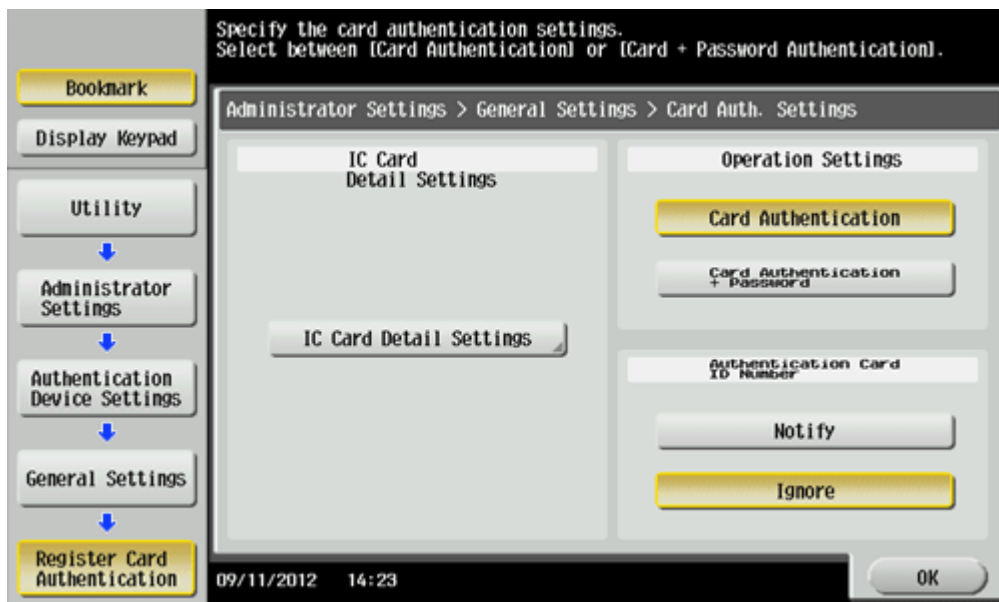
Specify the card authentication settings.
Select between [Card Authentication] or [Card + Password Authentication].

Bookmark

Display Keypad

Utility

Administrator Settings

Authentication Device Settings

General Settings

Register Card Authentication

Administrator Settings > General Settings > Card Auth. Settings

IC Card Detail Settings

IC Card Detail Settings

Operation Settings

Card Authentication

Card Authentication + Password

Authentication Card ID Number

Notify

Ignore

09/11/2012 14:23

OK